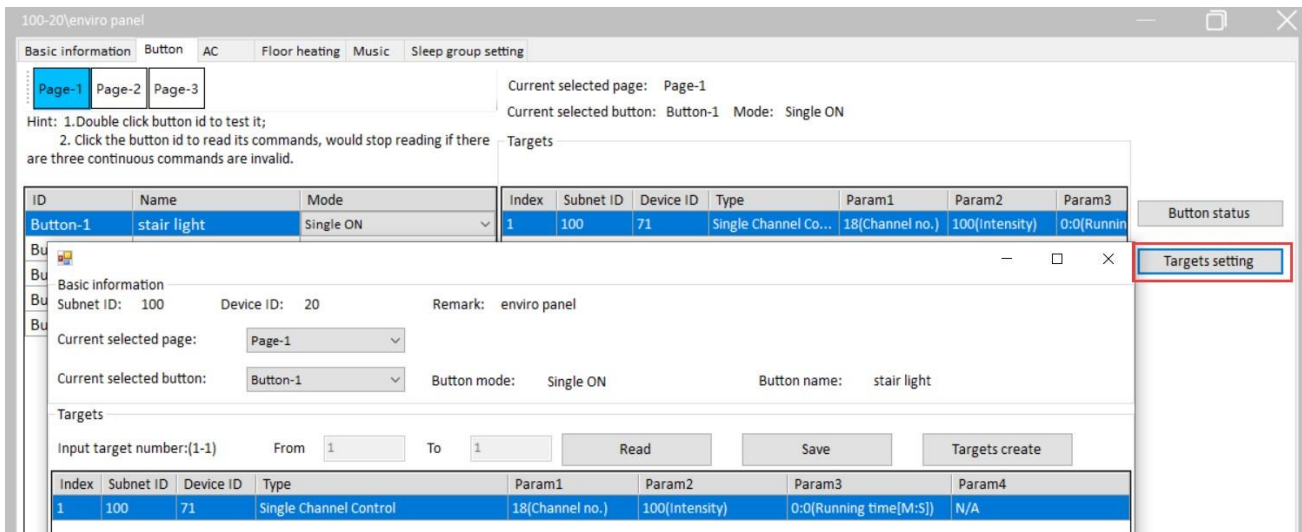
100-20\enviro panel

Basic information | Button | AC | Floor heating | Music | Sleep group setting

Page-1 | Page-2 | Page-3

Hint: 1.Double click button id to test it;
2. Click the button id to read its commands, would stop reading if there are three continuous commands are invalid.

| ID | Name | Mode |
|---|---|---|
| Button-1 | stair light | Single ON |
| Bu | | |
| Bu | | |
| Bu | | |
| Bu | | |

Current selected page: Page-1
Current selected button: Button-1 Mode: Single ON

Targets

| Index | Subnet ID | Device ID | Type | Param1 | Param2 | Param3 |
|---|---|---|---|---|---|---|
| 1 | 100 | 71 | Single Channel Co... | 18(Channel no.) | 100(Intensity) | 0:0(Runnin |

Button status

Targets setting

Basic information
Subnet ID: 100 Device ID: 20 Remark: enviro panel

Current selected page: Page-1

Current selected button: Button-1 Button mode: Single ON Button name: stair light

Targets

Input target number:(1-1) From 1 To 1 Read Save Targets create

| Index | Subnet ID | Device ID | Type | Param1 | Param2 | Param3 | Param4 |
|---|---|---|---|---|---|---|---|
| 1 | 100 | 71 | Single Channel Control | 18(Channel no.) | 100(Intensity) | 0:0(Running time[M:S]) | N/A |